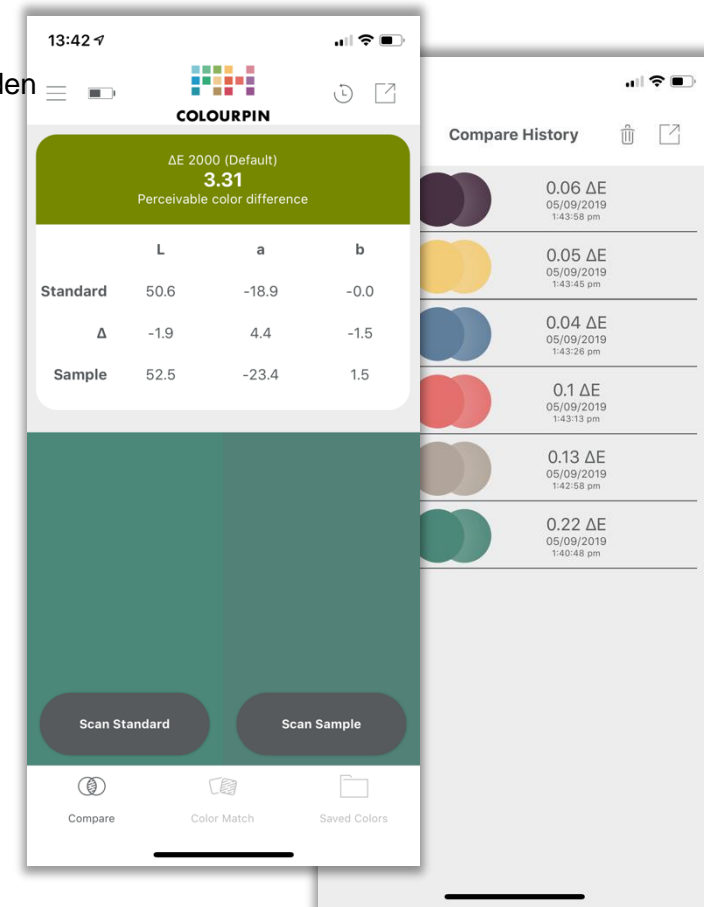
len

13:42

COLOURPIN

ΔE 2000 (Default)
3.31
Perceivable color difference

| | L | a | b |
|---|---|---|---|
| Standard | 50.6 | -18.9 | -0.0 |
| Δ | -1.9 | 4.4 | -1.5 |
| Sample | 52.5 | -23.4 | 1.5 |

Scan Standard

Scan Sample

Compare

Color Match

Saved Colors

Compare History

0.06 ΔE
05/09/2019
1:43:58 pm

0.05 ΔE
05/09/2019
1:43:45 pm

0.04 ΔE
05/09/2019
1:43:26 pm

0.1 ΔE
05/09/2019
1:43:13 pm

0.13 ΔE
05/09/2019
1:42:58 pm

0.22 ΔE
05/09/2019
1:40:48 pm